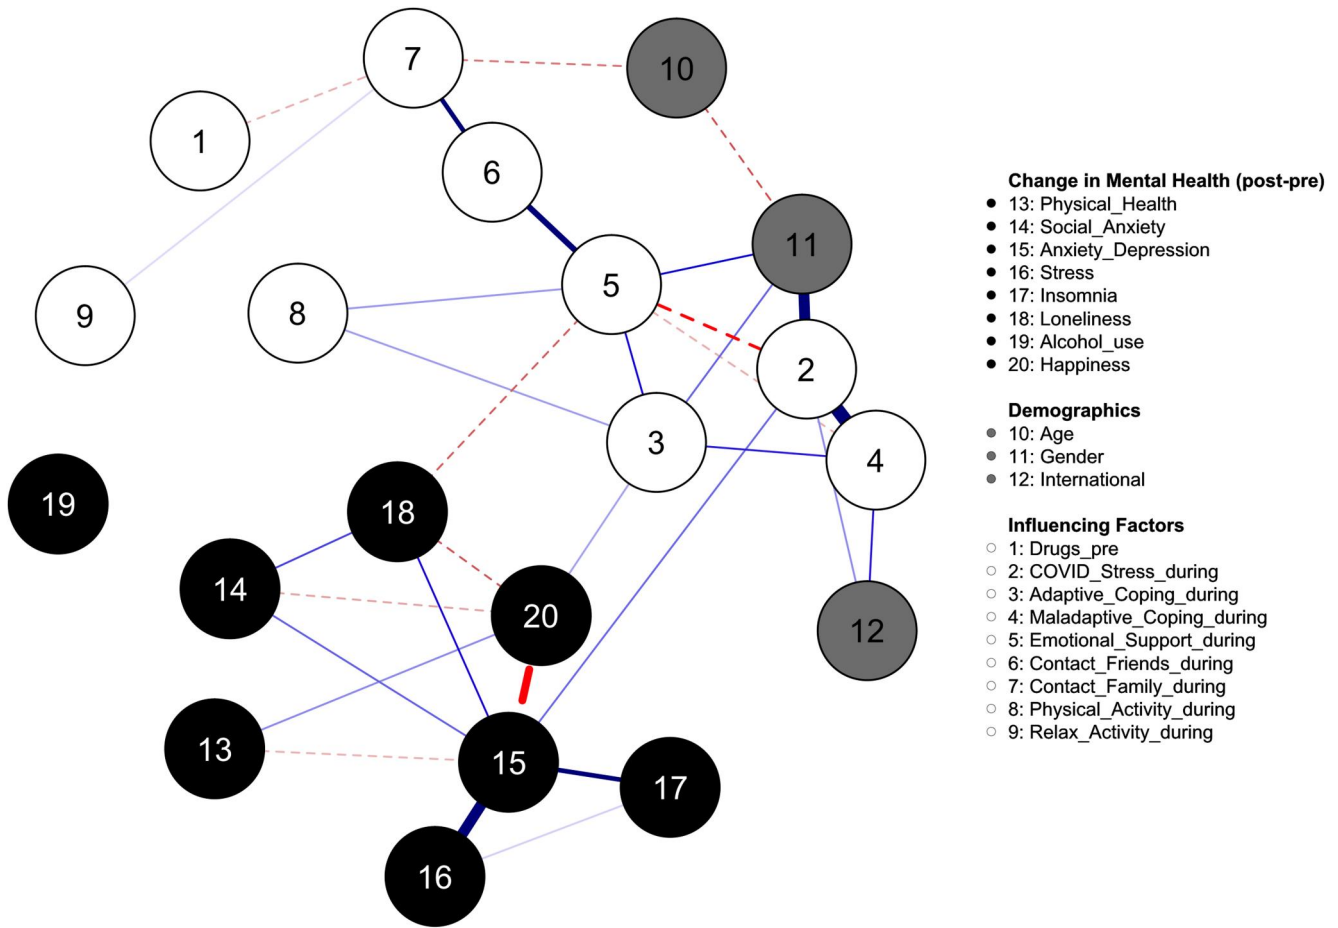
7
10
1
6
11
9
8
5
2
3
4
19
18
14
20
12
13
15
17
16

**Change in Mental Health (post-pre)**
13: Physical_Health
14: Social_Anxiety
15: Anxiety_Depression
16: Stress
17: Insomnia
18: Loneliness
19: Alcohol_use
20: Happiness

**Demographics**
10: Age
11: Gender
12: International

**Influencing Factors**
1: Drugs_pre
2: COVID_Stress_during
3: Adaptive_Coping_during
4: Maladaptive_Coping_during
5: Emotional_Support_during
6: Contact_Friends_during
7: Contact_Family_during
8: Physical_Activity_during
9: Relax_Activity_during